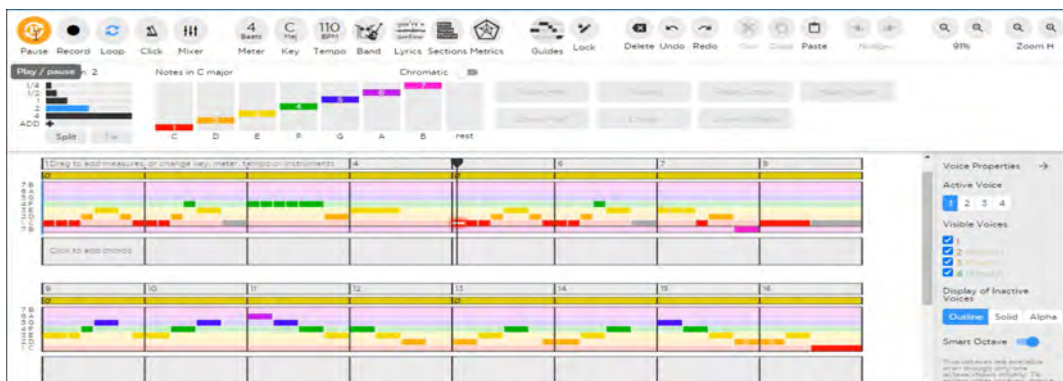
Pause Record Loop Click Mixer
4 Beats Meter
C Maj Key
110 BPM Tempo
Band Lyrics Sections Metrics
Guides Lock
Delete Undo Redo Cut Copy Paste Nudge
91%
Zoom H

Play / pause
: 2
1/4
1/2
1
2
4
ADD
Split Tie

Notes in C major
Chromatic
1 2 3 4 5 6 7
C D E F G A B rest

1 Drag to add measures, or change key, meter, tempo or instruments
4
6
7
8
Click to add chords

9 10 11 12 13 14 15 16

Voice Properties
Active Voice
1 2 3 4
Visible Voices
1
2
3
4
Display of Inactive Voices
Outline Solid Alpha
Smart Octave